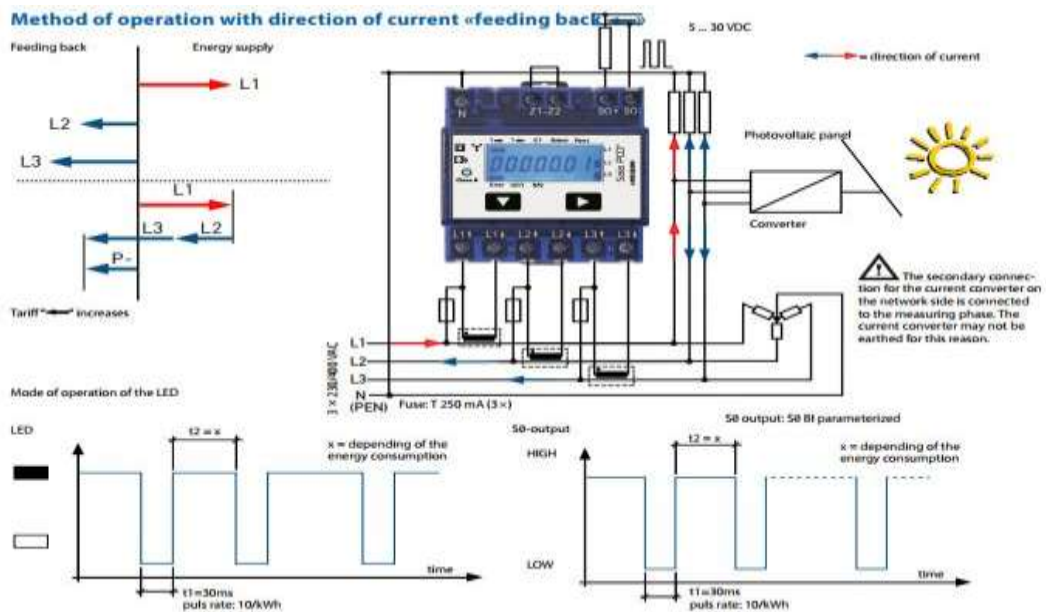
Method of operation with direction of current «feeding back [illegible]»

Feeding back

Energy supply

L1

L2

L3

L1

L3

L2

P-

Tariff "⟵" increases

5 ... 30 VDC

⟵⟶ = direction of current

N

Z1-Z2

S0+

S0-

000000

L1

L1

L2

L2

L3

L3

Photovoltaic panel

Converter

The secondary connection for the current converter on the network side is connected to the measuring phase. The current converter may not be earthed for this reason.

L1

L2

L3

N (PEN)

3 × 230/400 VAC

Fuse: T 250 mA (3×)

Mode of operation of the LED

LED

t2 = x

x = depending of the energy consumption

time

t1=30ms
puls rate: 10/kWh

S0-output

S0 output: S0 BI parameterized

HIGH

t2 = x

x = depending of the energy consumption

LOW

time

t1=30ms
puls rate: 10/kWh